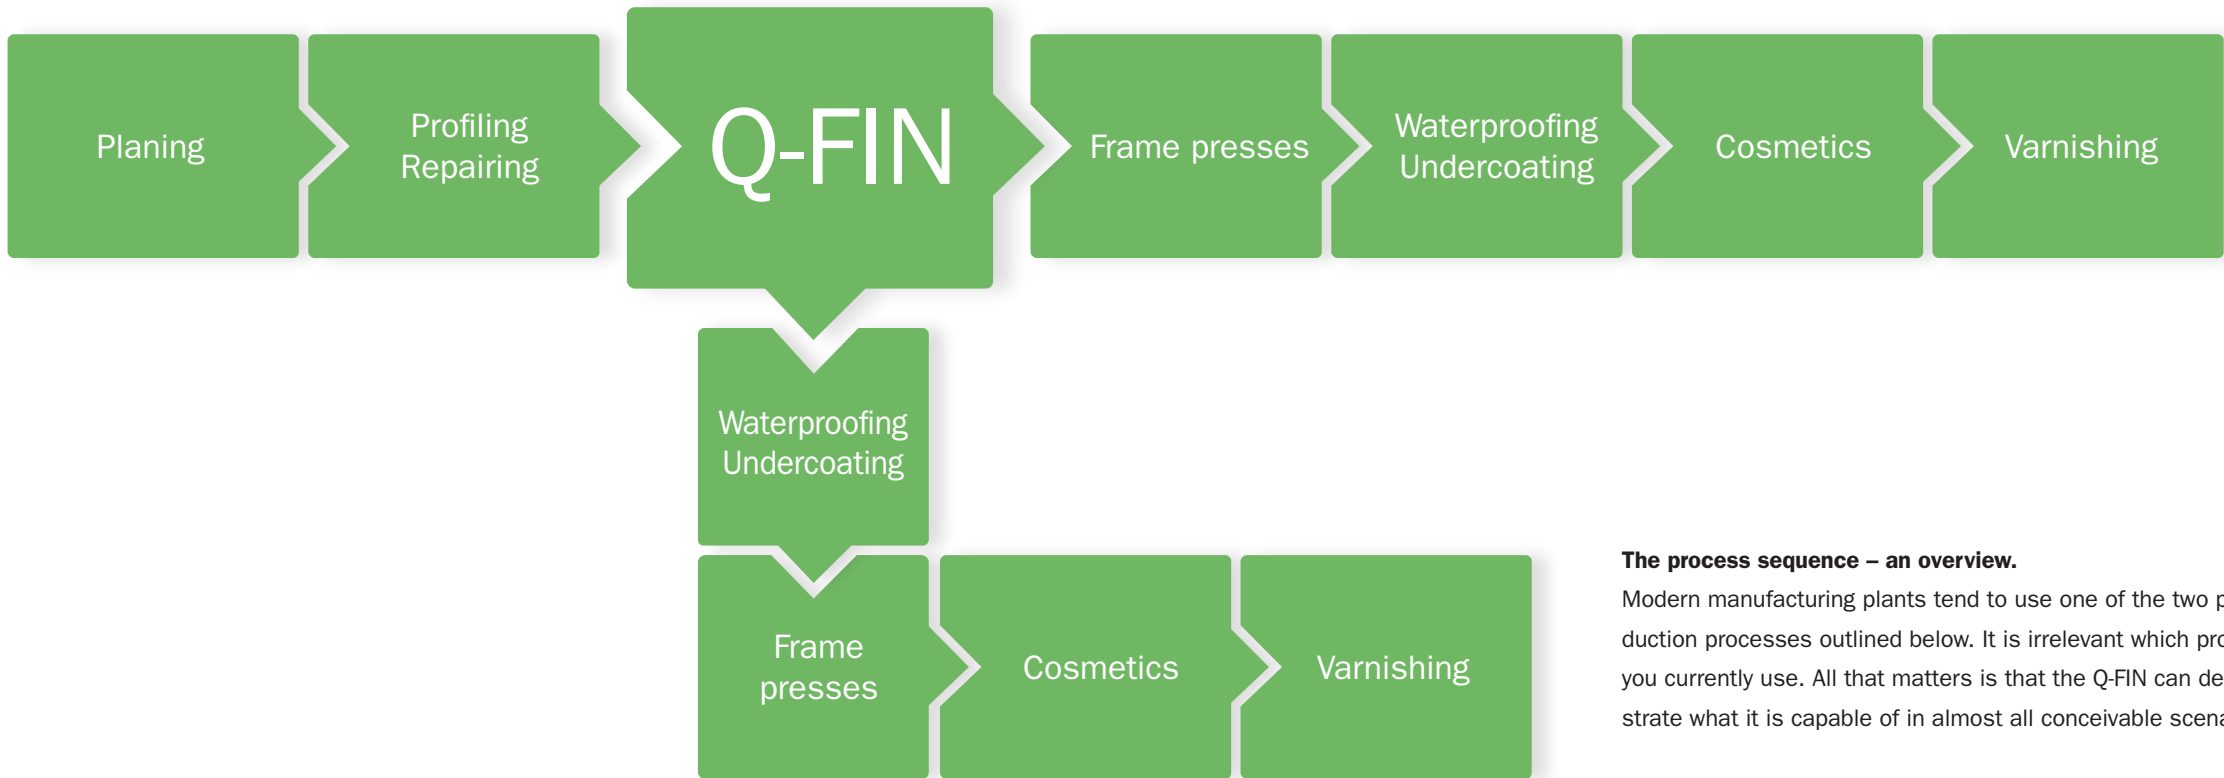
Planing

Profiling
Repairing

Q-FIN

Frame presses

Waterproofing
Undercoating

Cosmetics

Varnishing

Waterproofing
Undercoating

Frame
presses

Cosmetics

Varnishing

**The process sequence – an overview.**
Modern manufacturing plants tend to use one of the two p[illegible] duction processes outlined below. It is irrelevant which pro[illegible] you currently use. All that matters is that the Q-FIN can de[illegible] strate what it is capable of in almost all conceivable scena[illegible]